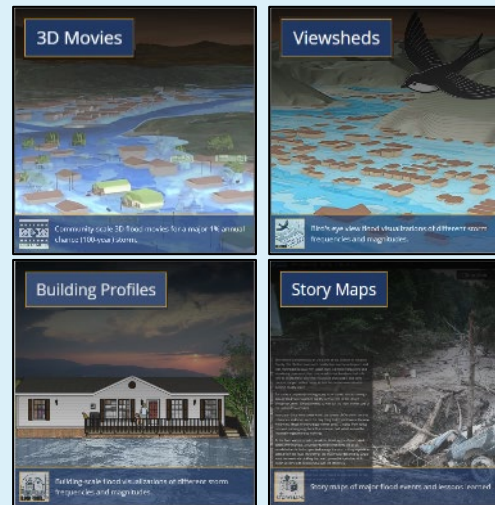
3D Movies

Community-scale 3D flood movies for a major 1% annual chance (100-year) storm.

Viewsheds

Bird's-eye view flood visualizations of different storm frequencies and magnitudes.

Building Profiles

Building-scale flood visualizations of different storm frequencies and magnitudes.

Story Maps

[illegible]

Story maps of major flood events and lessons learned.